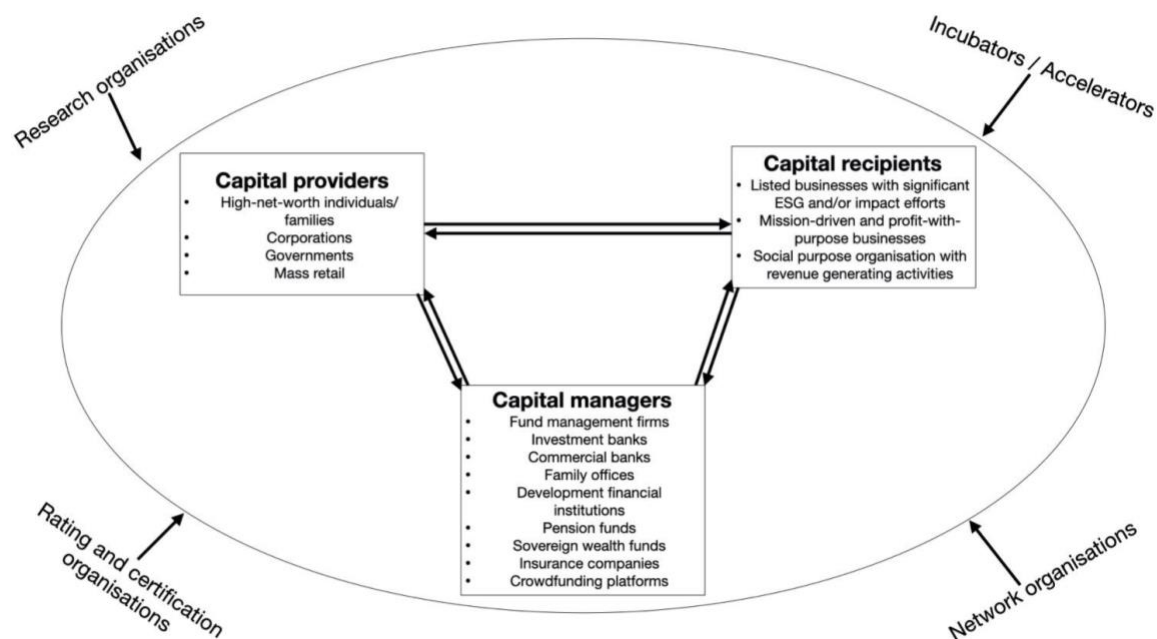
Research organisations

Incubators / Accelerators

**Capital providers**
- High-net-worth individuals/ families
- Corporations
- Governments
- Mass retail

**Capital recipients**
- Listed businesses with significant ESG and/or impact efforts
- Mission-driven and profit-with-purpose businesses
- Social purpose organisation with revenue generating activities

**Capital managers**
- Fund management firms
- Investment banks
- Commercial banks
- Family offices
- Development financial institutions
- Pension funds
- Sovereign wealth funds
- Insurance companies
- Crowdfunding platforms

Rating and certification organisations

Network organisations